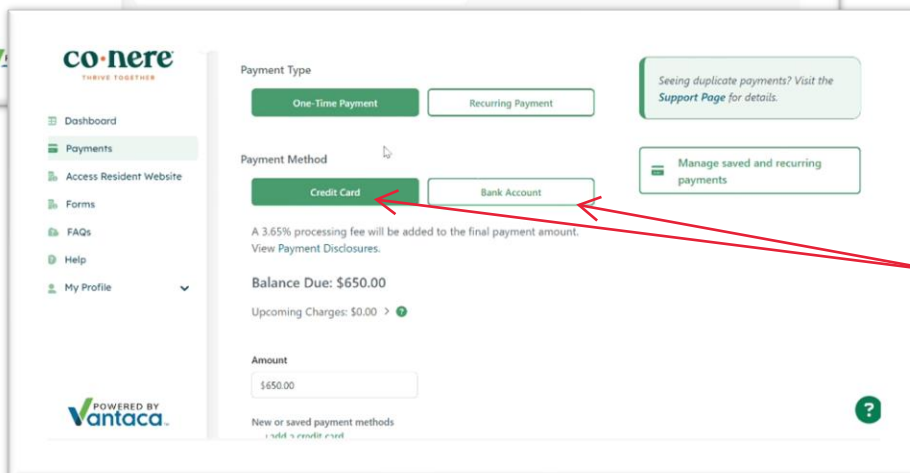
co·nere
THRIVE TOGETHER

Dashboard
Payments
Access Resident Website
Forms
FAQs
Help
My Profile

POWERED BY
Vantaca

Payment Type
One-Time Payment
Recurring Payment

Payment Method
Credit Card
Bank Account

A 3.65% processing fee will be added to the final payment amount. View Payment Disclosures.

Balance Due: $650.00

Upcoming Charges: $0.00 >

Amount
$650.00

New or saved payment methods
+ Add a credit card

Seeing duplicate payments? Visit the Support Page for details.

Manage saved and recurring payments

?